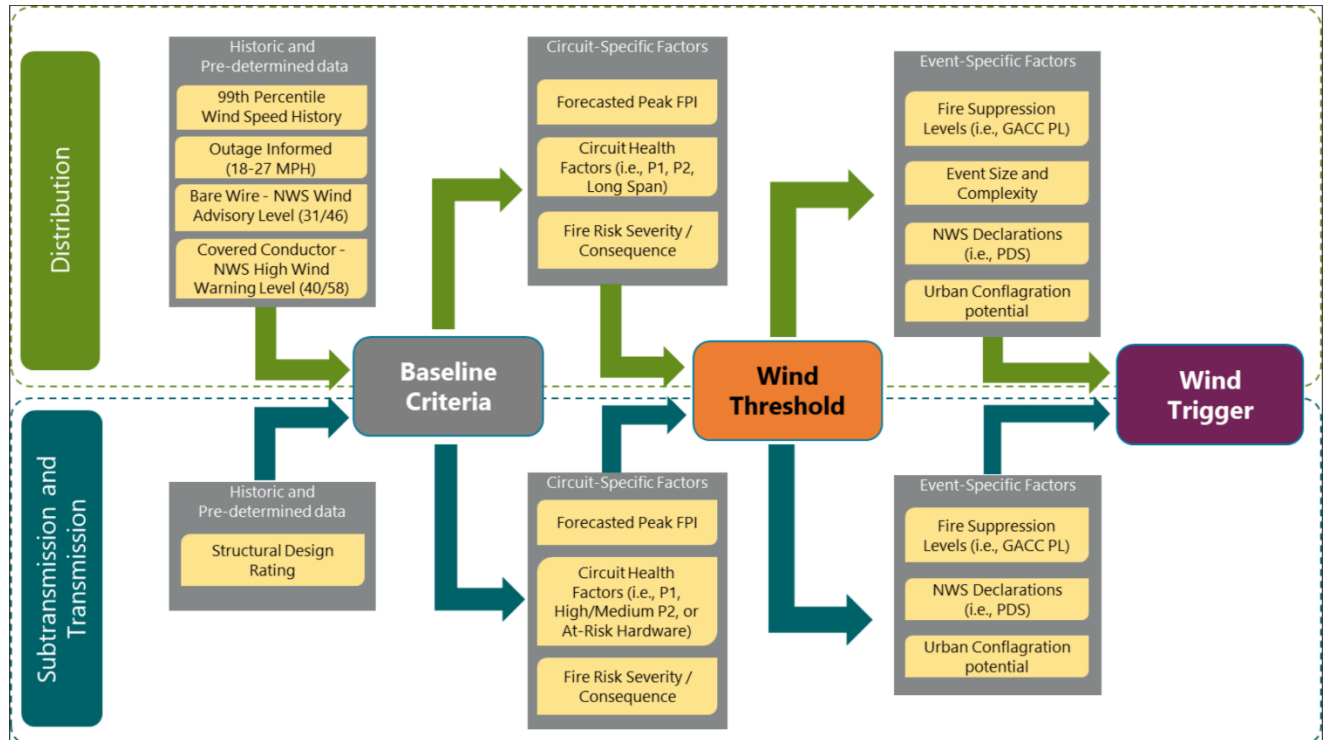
Distribution

Historic and Pre-determined data

99th Percentile Wind Speed History

Outage Informed (18-27 MPH)

Bare Wire - NWS Wind Advisory Level (31/46)

Covered Conductor - NWS High Wind Warning Level (40/58)

Circuit-Specific Factors

Forecasted Peak FPI

Circuit Health Factors (i.e., P1, P2, Long Span)

Fire Risk Severity / Consequence

Event-Specific Factors

Fire Suppression Levels (i.e., GACC PL)

Event Size and Complexity

NWS Declarations (i.e., PDS)

Urban Conflagration potential

Baseline Criteria

Wind Threshold

Wind Trigger

Subtransmission and Transmission

Historic and Pre-determined data

Structural Design Rating

Circuit-Specific Factors

Forecasted Peak FPI

Circuit Health Factors (i.e., P1, High/Medium P2, or At-Risk Hardware)

Fire Risk Severity / Consequence

Event-Specific Factors

Fire Suppression Levels (i.e., GACC PL)

NWS Declarations (i.e., PDS)

Urban Conflagration potential